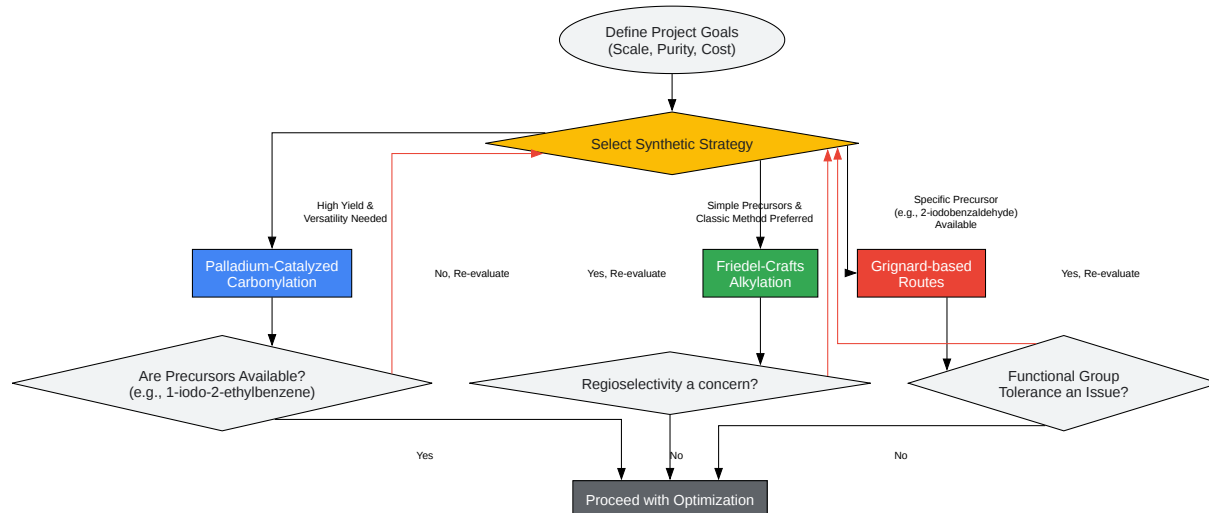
Define Project Goals
(Scale, Purity, Cost)

Select Synthetic Strategy

High Yield &
Versatility Needed

Simple Precursors &
Classic Method Preferred

Specific Precursor
(e.g., 2-iodobenzaldehyde)
Available

Palladium-Catalyzed
Carbonylation

No, Re-evaluate

Yes, Re-evaluate

Friedel-Crafts
Alkylation

Grignard-based
Routes

Yes, Re-evaluate

Are Precursors Available?
(e.g., 1-iodo-2-ethylbenzene)

Regioselectivity a concern?

Functional Group
Tolerance an Issue?

Yes

No

No

Proceed with Optimization